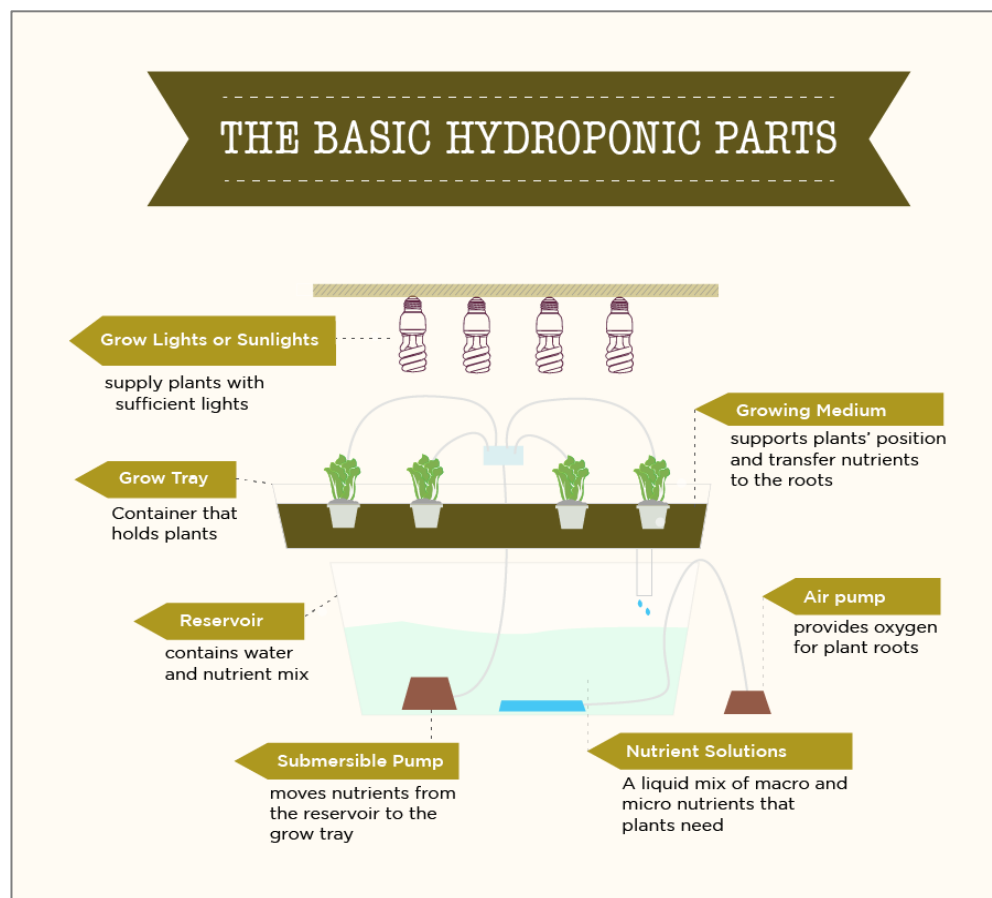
THE BASIC HYDROPONIC PARTS

Grow Lights or Sunlights
supply plants with sufficient lights

Growing Medium
supports plants' position and transfer nutrients to the roots

Grow Tray
Container that holds plants

Air pump
provides oxygen for plant roots

Reservoir
contains water and nutrient mix

Submersible Pump
moves nutrients from the reservoir to the grow tray

Nutrient Solutions
A liquid mix of macro and micro nutrients that plants need